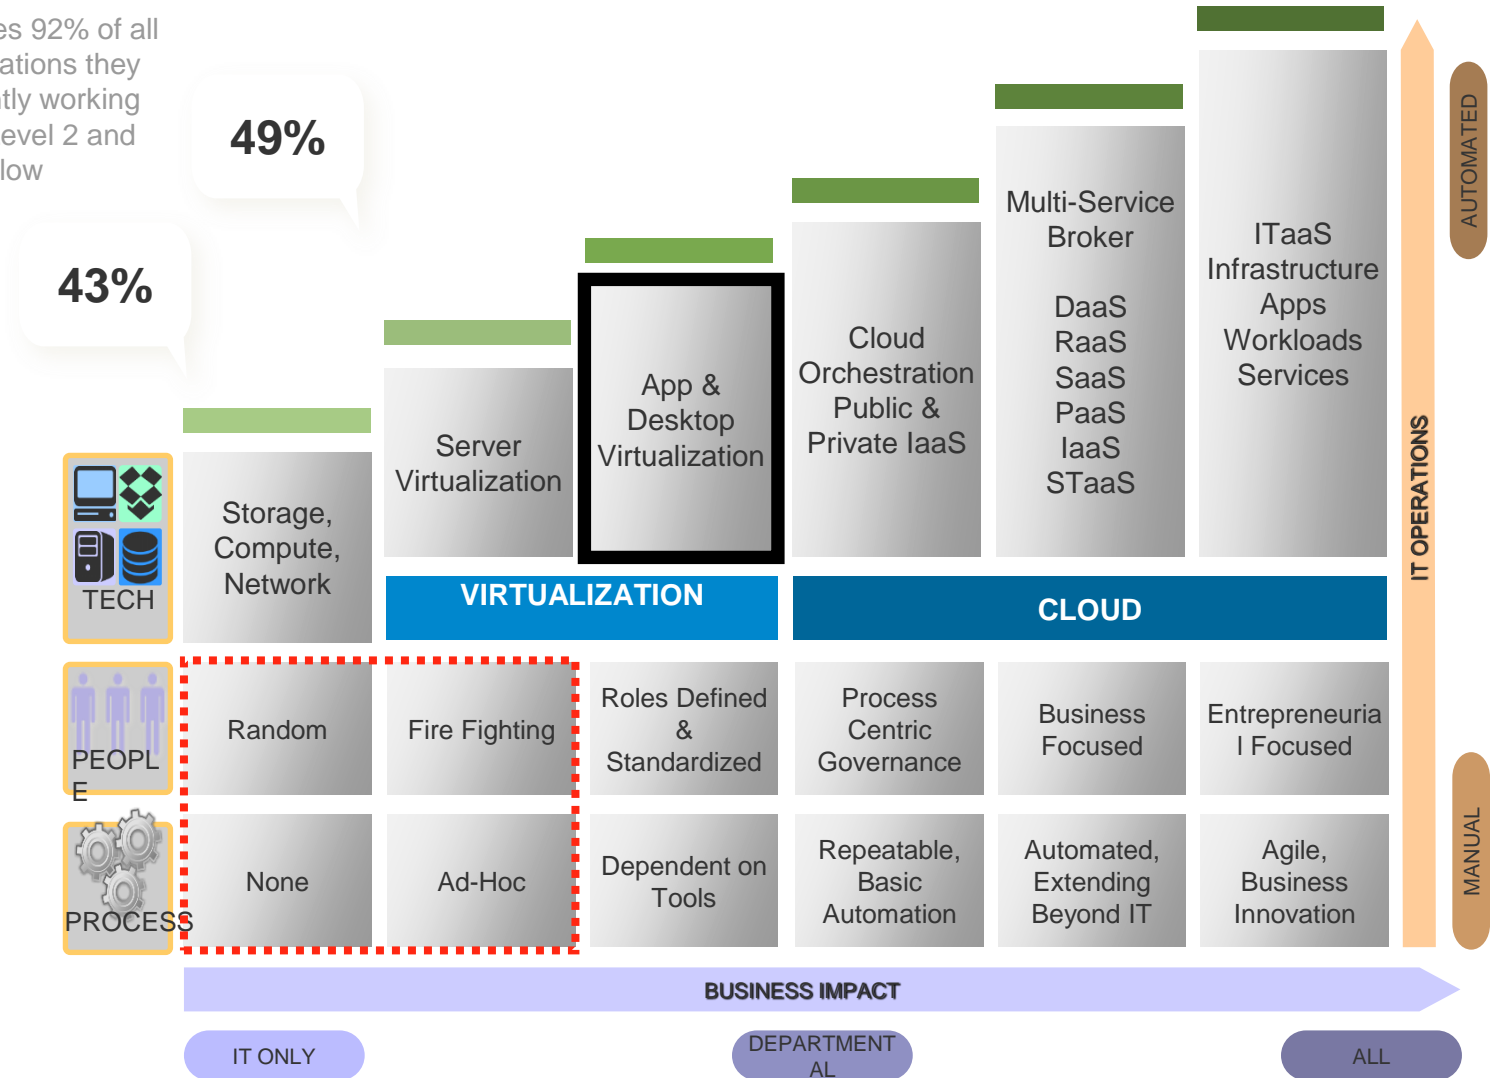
es 92% of all ations they tly working evel 2 and low

49%

43%

TECH

Storage, Compute, Network

Server Virtualization

App & Desktop Virtualization

Cloud Orchestration Public & Private IaaS

Multi-Service Broker

DaaS RaaS SaaS PaaS IaaS STaaS

ITaaS Infrastructure Apps Workloads Services

VIRTUALIZATION

CLOUD

IT OPERATIONS

AUTOMATED

MANUAL

PEOPL E

Random

Fire Fighting

Roles Defined & Standardized

Process Centric Governance

Business Focused

Entrepreneuria l Focused

PROCESS

None

Ad-Hoc

Dependent on Tools

Repeatable, Basic Automation

Automated, Extending Beyond IT

Agile, Business Innovation

BUSINESS IMPACT

IT ONLY

DEPARTMENT AL

ALL